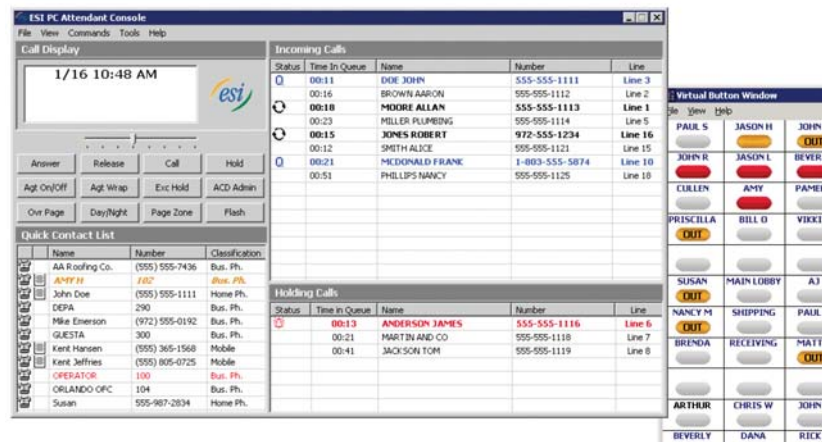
ESI PC Attendant Console

File View Commands Tools Help

Call Display

1/16 10:48 AM

esi

Answer | Release | Call | Hold
Agt On/Off | Agt Wrap | Exc Hold | ACD Admin
Ovr Page | Day/Night | Page Zone | Flash

Quick Contact List

| Name | Number | Classification |
|---|---|---|
| AA Roofing Co. | (555) 555-7436 | Bus. Ph. |
| AMY H | 182 | Bus. Ph. |
| John Doe | (555) 555-1111 | Home Ph. |
| DEPA | 290 | Bus. Ph. |
| Mike Emerson | (972) 555-0192 | Bus. Ph. |
| GUESTA | 300 | Bus. Ph. |
| Kent Hansen | (555) 365-1568 | Mobile |
| Kent Jeffries | (555) 805-0725 | Mobile |
| OPERATOR | 100 | Bus. Ph. |
| ORLANDO OFC | 104 | Bus. Ph. |
| Susan | 555-987-2834 | Home Ph. |

Incoming Calls

| Status | Time In Queue | Name | Number | Line |
|---|---|---|---|---|
| | 00:11 | DOE JOHN | 555-555-1111 | Line 3 |
| | 00:16 | BROWN AARON | 555-555-1112 | Line 2 |
| | 00:18 | MOORE ALLAN | 555-555-1113 | Line 1 |
| | 00:23 | MILLER PLUMBING | 555-555-1114 | Line 5 |
| | 00:15 | JONES ROBERT | 972-555-1234 | Line 16 |
| | 00:12 | SMITH ALICE | 555-555-1121 | Line 15 |
| | 00:21 | MCDONALD FRANK | 1-803-555-5874 | Line 10 |
| | 00:51 | PHILLIPS NANCY | 555-555-1125 | Line 18 |

Holding Calls

| Status | Time in Queue | Name | Number | Line |
|---|---|---|---|---|
| | 00:13 | ANDERSON JAMES | 555-555-1116 | Line 6 |
| | 00:21 | MARTIN AND CO | 555-555-1118 | Line 7 |
| | 00:41 | JACKSON TOM | 555-555-1119 | Line 8 |

Virtual Button Window

ile View Help

PAUL S | JASON H | JOHN OUT
JOHN R | JASON L | BEVER
CULLEN | AMY | PAMEL
PRISCILLA OUT | BILL O | VIKKI
SUSAN OUT | MAIN LOBBY | AJ
NANCY M OUT | SHIPPING | PAUL
BRENDA | RECEIVING | MATT OUT
ARTHUR | CHRIS W | JOHN
BEVERLY | DANA | RICK